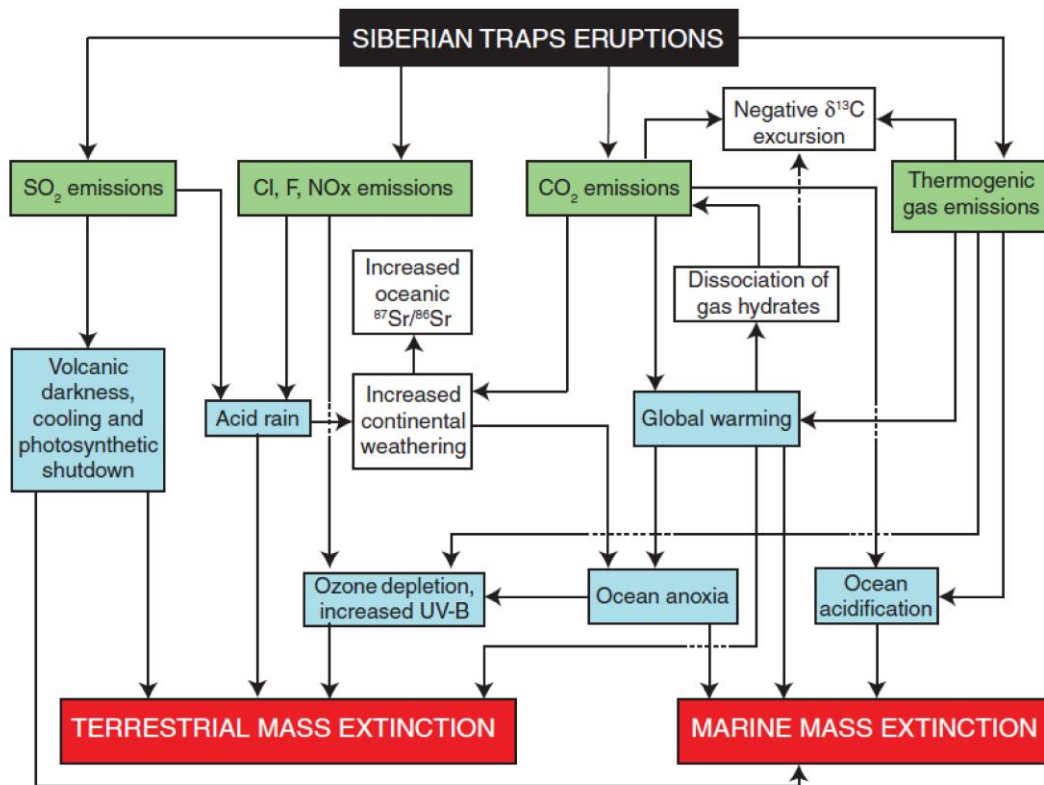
SIBERIAN TRAPS ERUPTIONS

$SO_2$ emissions

Cl, F, NOx emissions

$CO_2$ emissions

Thermogenic gas emissions

Negative $\delta^{13}C$ excursion

Increased oceanic $^{87}Sr/^{86}Sr$

Dissociation of gas hydrates

Volcanic darkness, cooling and photosynthetic shutdown

Acid rain

Increased continental weathering

Global warming

Ozone depletion, increased UV-B

Ocean anoxia

Ocean acidification

TERRESTRIAL MASS EXTINCTION

MARINE MASS EXTINCTION